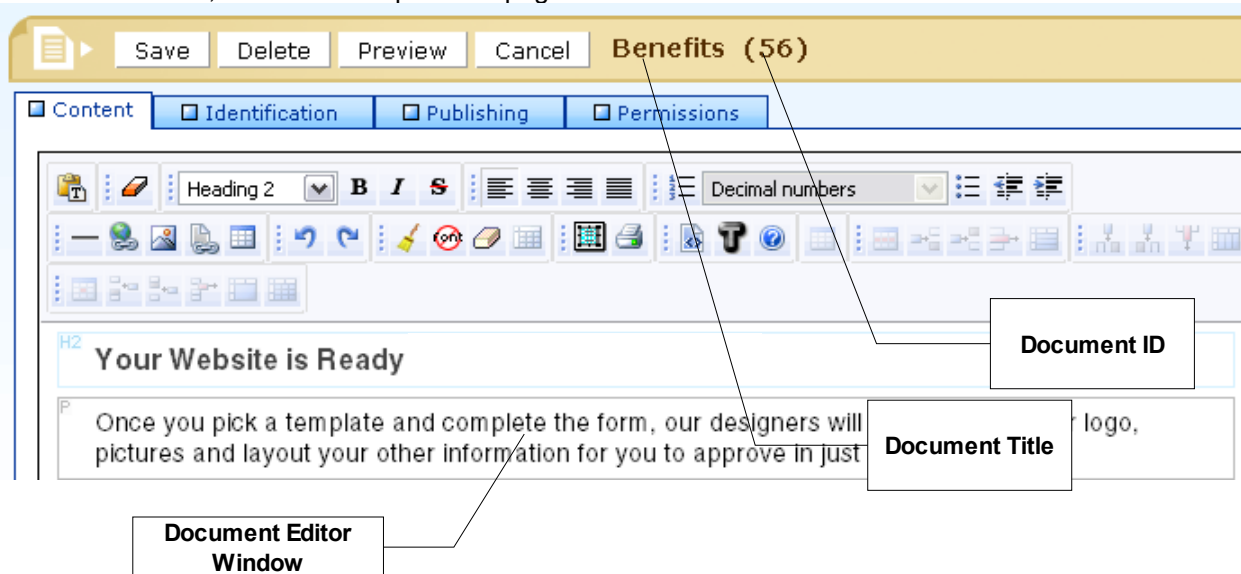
Save Delete Preview Cancel Benefits (56)

Content Identification Publishing Permissions

Heading 2 B I S Decimal numbers

H2 Your Website is Ready

P Once you pick a template and complete the form, our designers will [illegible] logo, pictures and layout your other information for you to approve in just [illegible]

Document ID

Document Title

Document Editor Window